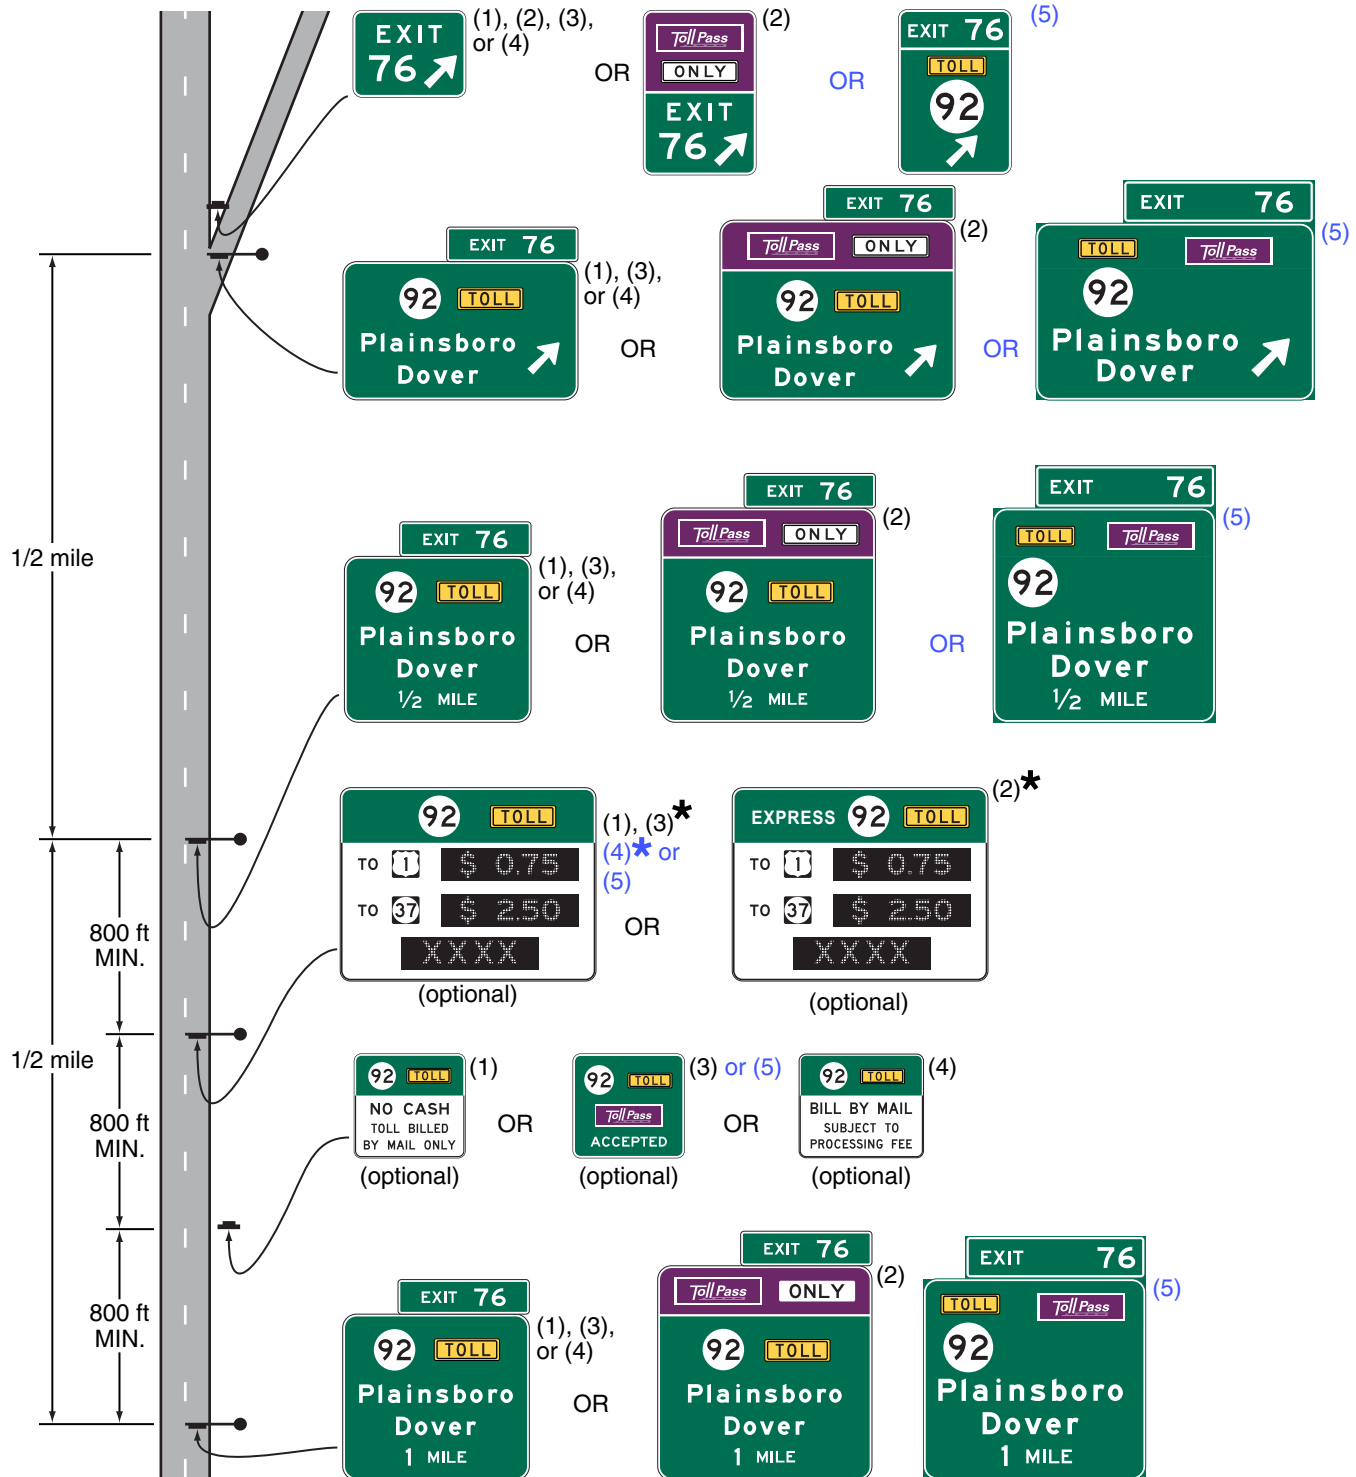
EXIT 76
(1), (2), (3), or (4)
OR
Toll Pass ONLY EXIT 76
(2)
OR
EXIT 76 TOLL 92
(5)

1/2 mile

EXIT 76 92 TOLL Plainsboro Dover
(1), (3), or (4)
OR
EXIT 76 Toll Pass ONLY 92 TOLL Plainsboro Dover
(2)
OR
EXIT 76 TOLL Toll Pass 92 Plainsboro Dover
(5)

EXIT 76 92 TOLL Plainsboro Dover ½ MILE
(1), (3), or (4)
OR
EXIT 76 Toll Pass ONLY 92 TOLL Plainsboro Dover ½ MILE
(2)
OR
EXIT 76 TOLL Toll Pass 92 Plainsboro Dover ½ MILE
(5)

92 TOLL
TO 1 $ 0.75
TO 37 $ 2.50
XXXX
(optional)
(1), (3)*
(4)* or
(5)
OR
EXPRESS 92 TOLL
TO 1 $ 0.75
TO 37 $ 2.50
XXXX
(optional)
(2)*

1/2 mile
800 ft MIN.
800 ft MIN.
800 ft MIN.

92 TOLL NO CASH TOLL BILLED BY MAIL ONLY
(1)
(optional)
OR
92 TOLL Toll Pass ACCEPTED
(3) or (5)
(optional)
OR
92 TOLL BILL BY MAIL SUBJECT TO PROCESSING FEE
(4)
(optional)

EXIT 76 92 TOLL Plainsboro Dover 1 MILE
(1), (3), or (4)
OR
EXIT 76 Toll Pass ONLY 92 TOLL Plainsboro Dover 1 MILE
(2)
EXIT 76 TOLL Toll Pass 92 Plainsboro Dover 1 MILE
(5)